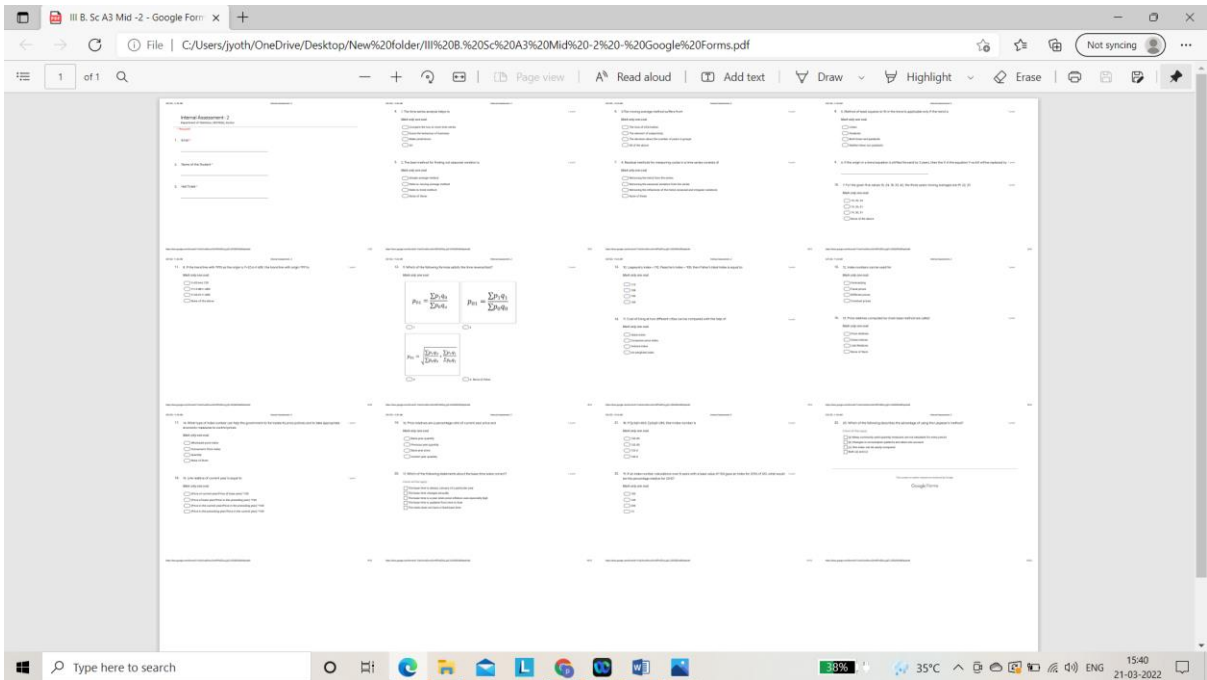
III B. Sc A3 Mid -2 - Google Form ×

File | C:/Users/jyoth/OneDrive/Desktop/New%20folder/III%20B.%20Sc%20A3%20Mid%20-2%20-%20Google%20Forms.pdf

Not syncing

1 of 1

Page view | Read aloud | Add text | Draw | Highlight | Erase

Internal Assessment - 2

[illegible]

$p_{01} = \frac{\sum p_1 q_0}{\sum p_0 q_0}$

$p_{01} = \frac{\sum p_1 q_1}{\sum p_0 q_1}$

$p_{01} = \sqrt{\frac{\sum p_1 q_0}{\sum p_0 q_0} \cdot \frac{\sum p_1 q_1}{\sum p_0 q_1}}$

Google Forms

Type here to search

38%

35°C

ENG

15:40
21-03-2022